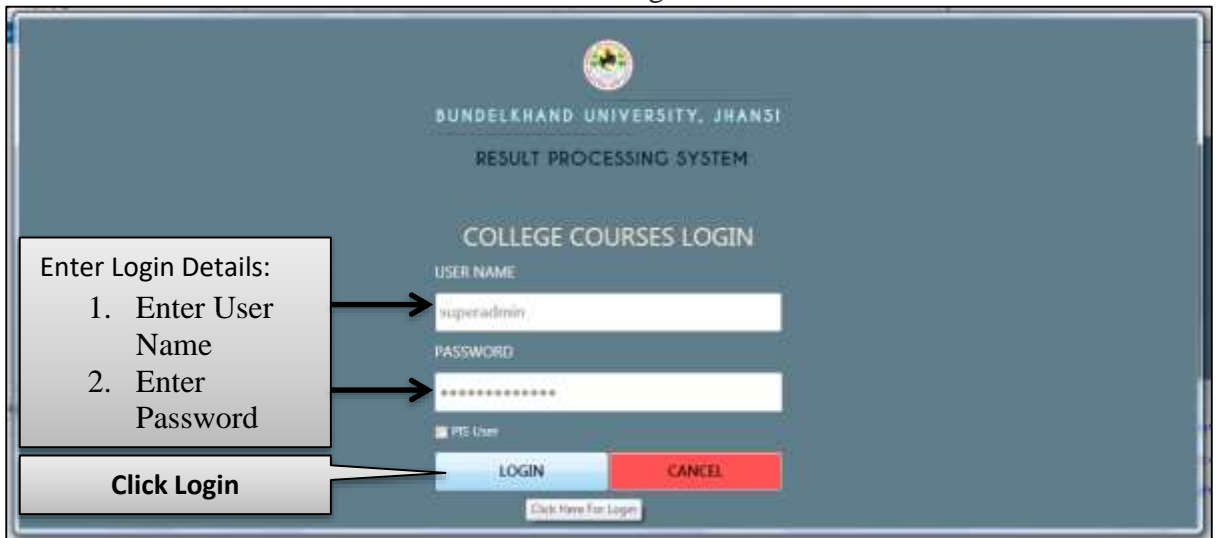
BUNDELKHAND UNIVERSITY, JHANSI

RESULT PROCESSING SYSTEM

COLLEGE COURSES LOGIN

Enter Login Details:

1. Enter User Name
2. Enter Password

USER NAME

superadmin

PASSWORD

••••••••••••••

PIS User

Click Login

LOGIN

CANCEL

Click Here For Login